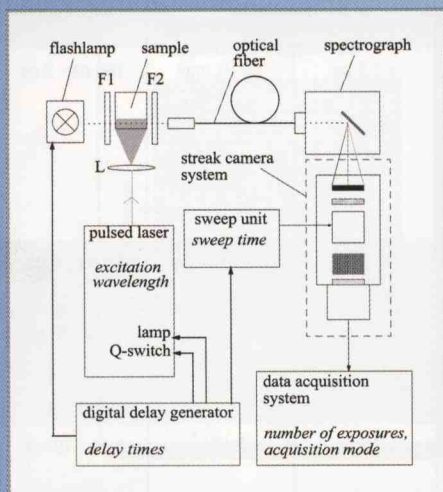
flashlamp
sample
F1
F2
optical fiber
spectrograph
L
streak camera system
sweep unit
*sweep time*
pulsed laser
*excitation wavelength*
lamp
Q-switch
digital delay generator
*delay times*
data acquisition system
*number of exposures, acquisition mode*